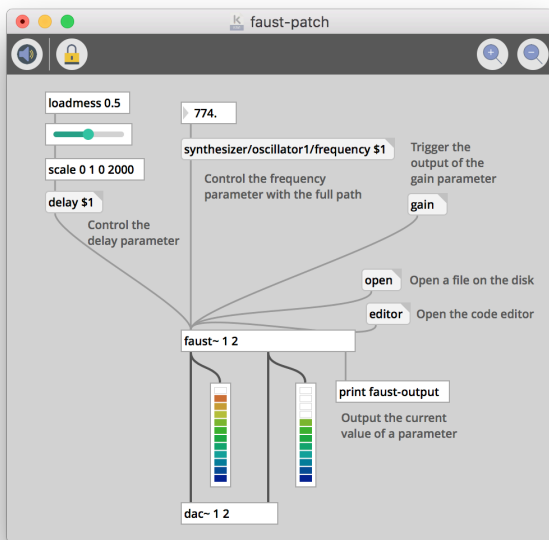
faust-patch

loadmess 0.5

scale 0 1 0 2000

delay $1

Control the delay parameter

774.

synthesizer/oscillator1/frequency $1

Control the frequency parameter with the full path

Trigger the output of the gain parameter

gain

open

Open a file on the disk

editor

Open the code editor

faust~ 1 2

print faust-output

Output the current value of a parameter

dac~ 1 2